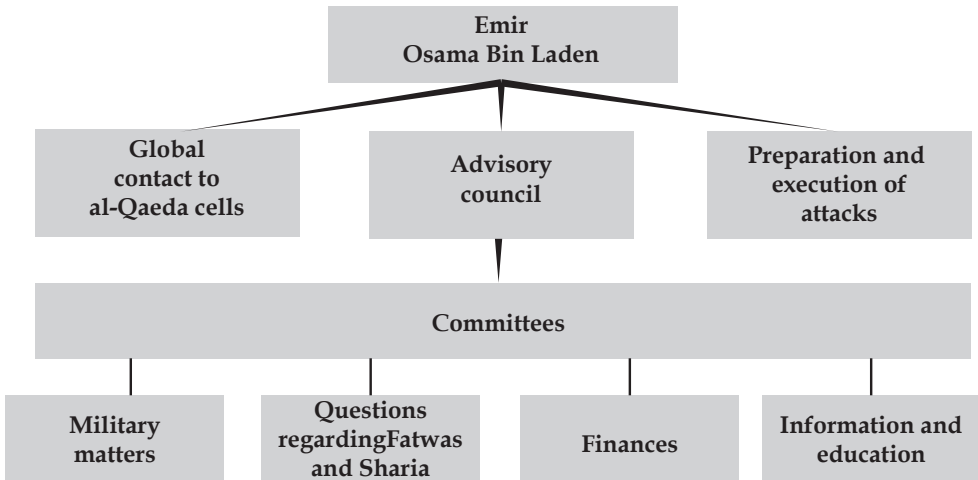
Emir
Osama Bin Laden

Global contact to al-Qaeda cells

Advisory council

Preparation and execution of attacks

Committees

Military matters

Questions regardingFatwas and Sharia

Finances

Information and education